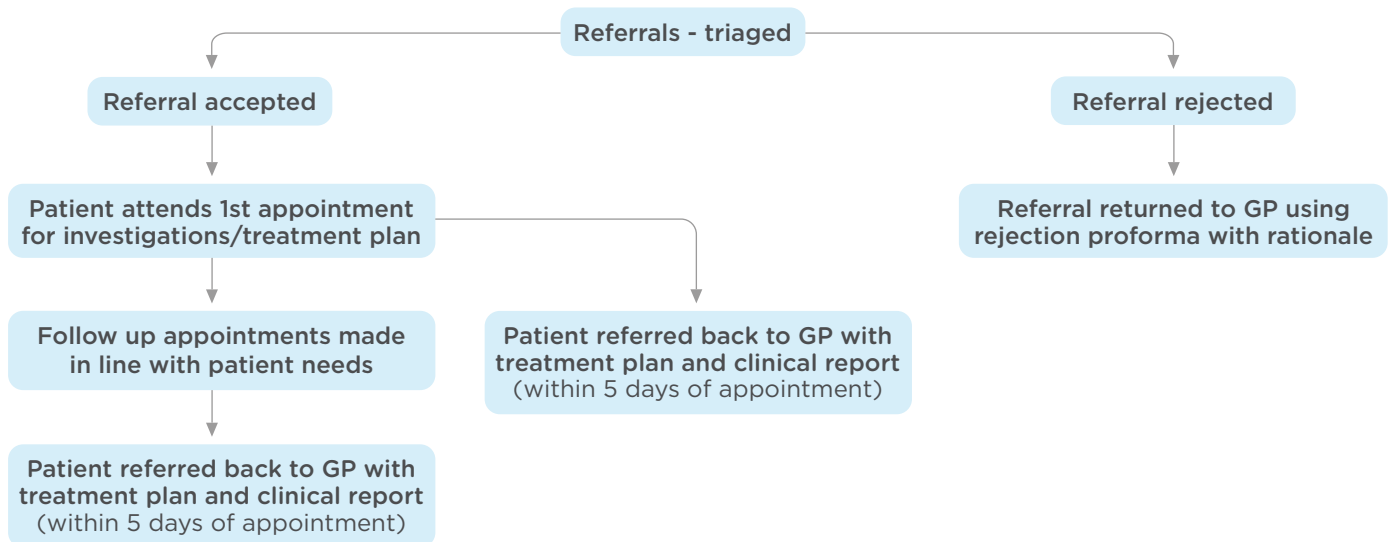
Referrals - triaged

Referral accepted

Referral rejected

Patient attends 1st appointment for investigations/treatment plan

Referral returned to GP using rejection proforma with rationale

Follow up appointments made in line with patient needs

Patient referred back to GP with treatment plan and clinical report (within 5 days of appointment)

Patient referred back to GP with treatment plan and clinical report (within 5 days of appointment)